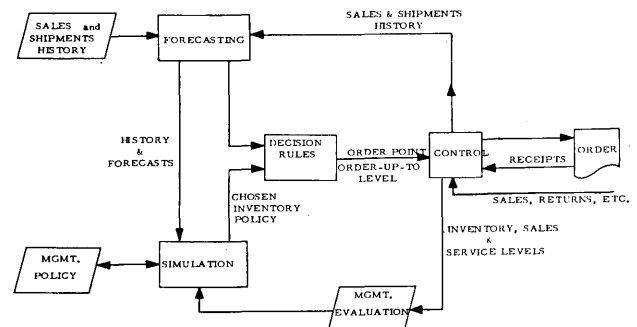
SALES and SHIPMENTS HISTORY

FORECASTING

SALES & SHIPMENTS HISTORY

HISTORY & FORECASTS

DECISION RULES

ORDER POINT ORDER-UP-TO LEVEL

CONTROL

ORDER

RECEIPTS

SALES, RETURNS, ETC.

CHOSEN INVENTORY POLICY

INVENTORY, SALES & SERVICE LEVELS

MGMT. POLICY

SIMULATION

MGMT. EVALUATION